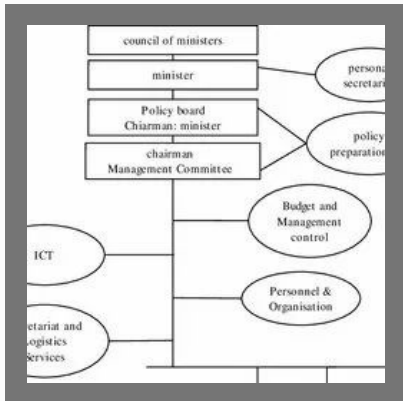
council of ministers

minister

persona
secretari

Policy board
Chairman: minister

policy
preparation

chairman
Management Committee

Budget and
Management
control

ICT

Personnel &
Organisation

retariat and
Logistics
Services